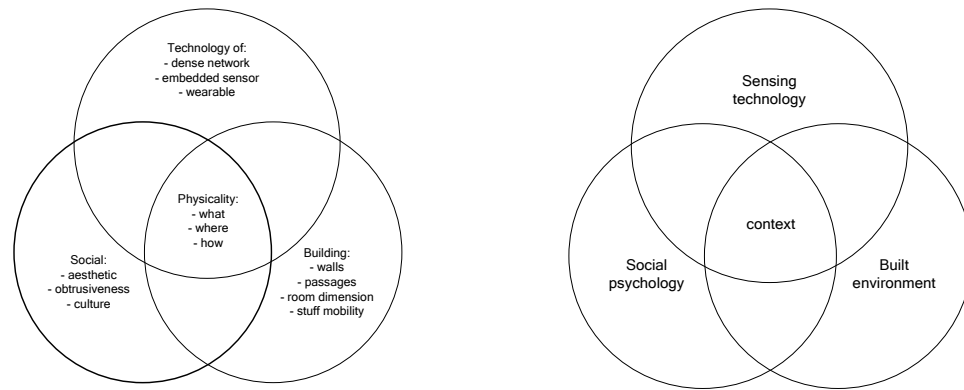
Technology of:
- dense network
- embedded sensor
- wearable

Physicality:
- what
- where
- how

Social:
- aesthetic
- obtrusiveness
- culture

Building:
- walls
- passages
- room dimension
- stuff mobility

Sensing technology

context

Social psychology

Built environment